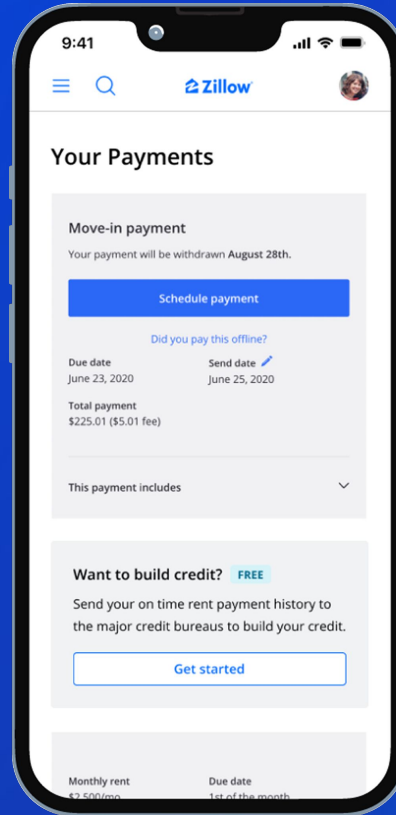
9:41

Zillow

Your Payments

Move-in payment

Your payment will be withdrawn **August 28th.**

Schedule payment

Did you pay this offline?

Due date
June 23, 2020

Send date
June 25, 2020

Total payment
$225.01 ($5.01 fee)

This payment includes

Want to build credit? FREE

Send your on time rent payment history to the major credit bureaus to build your credit.

Get started

Monthly rent
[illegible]

Due date
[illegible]